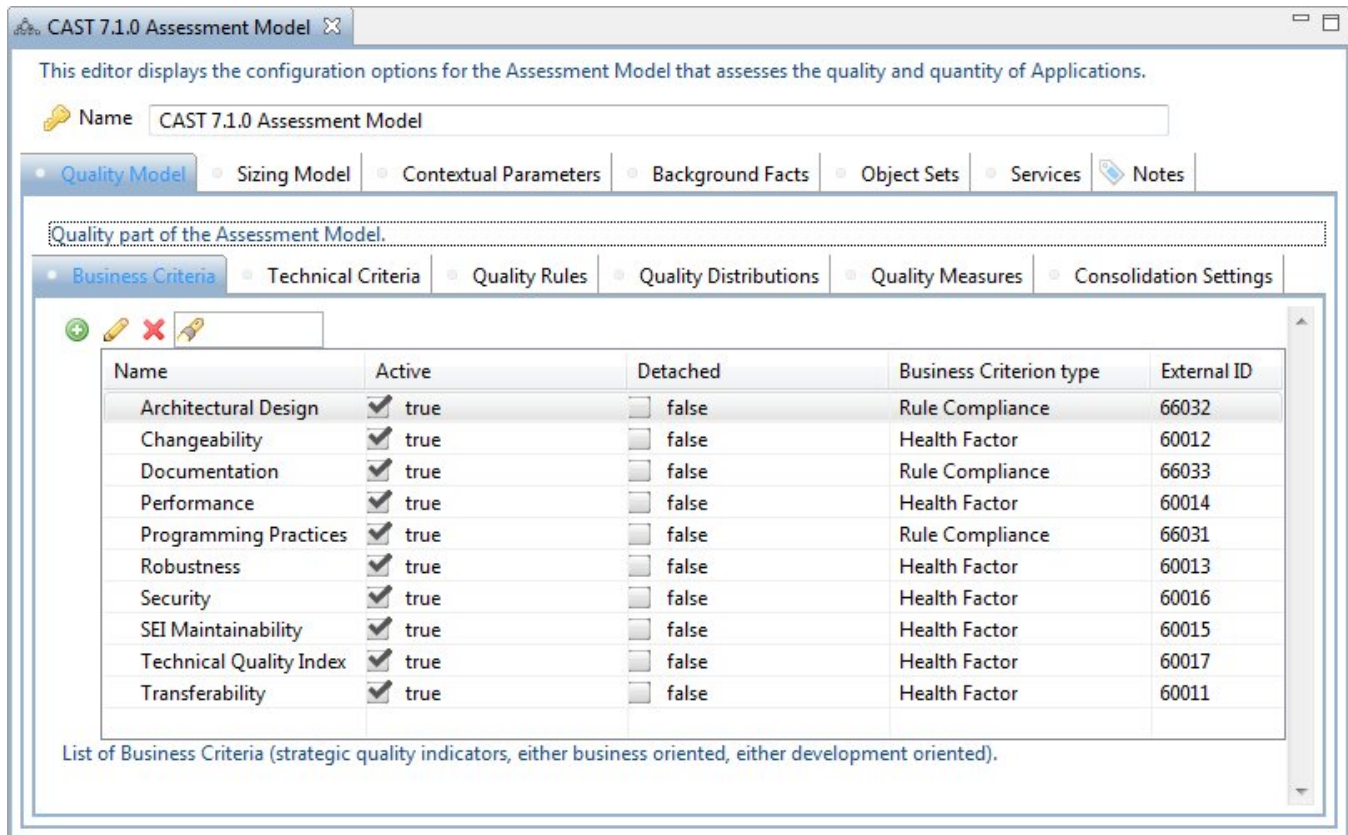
CAST 7.1.0 Assessment Model

This editor displays the configuration options for the Assessment Model that assesses the quality and quantity of Applications.

Name CAST 7.1.0 Assessment Model

Quality Model | Sizing Model | Contextual Parameters | Background Facts | Object Sets | Services | Notes

Quality part of the Assessment Model.

Business Criteria | Technical Criteria | Quality Rules | Quality Distributions | Quality Measures | Consolidation Settings

| Name | Active | Detached | Business Criterion type | External ID |
|---|---|---|---|---|
| Architectural Design | true | false | Rule Compliance | 66032 |
| Changeability | true | false | Health Factor | 60012 |
| Documentation | true | false | Rule Compliance | 66033 |
| Performance | true | false | Health Factor | 60014 |
| Programming Practices | true | false | Rule Compliance | 66031 |
| Robustness | true | false | Health Factor | 60013 |
| Security | true | false | Health Factor | 60016 |
| SEI Maintainability | true | false | Health Factor | 60015 |
| Technical Quality Index | true | false | Health Factor | 60017 |
| Transferability | true | false | Health Factor | 60011 |

List of Business Criteria (strategic quality indicators, either business oriented, either development oriented).